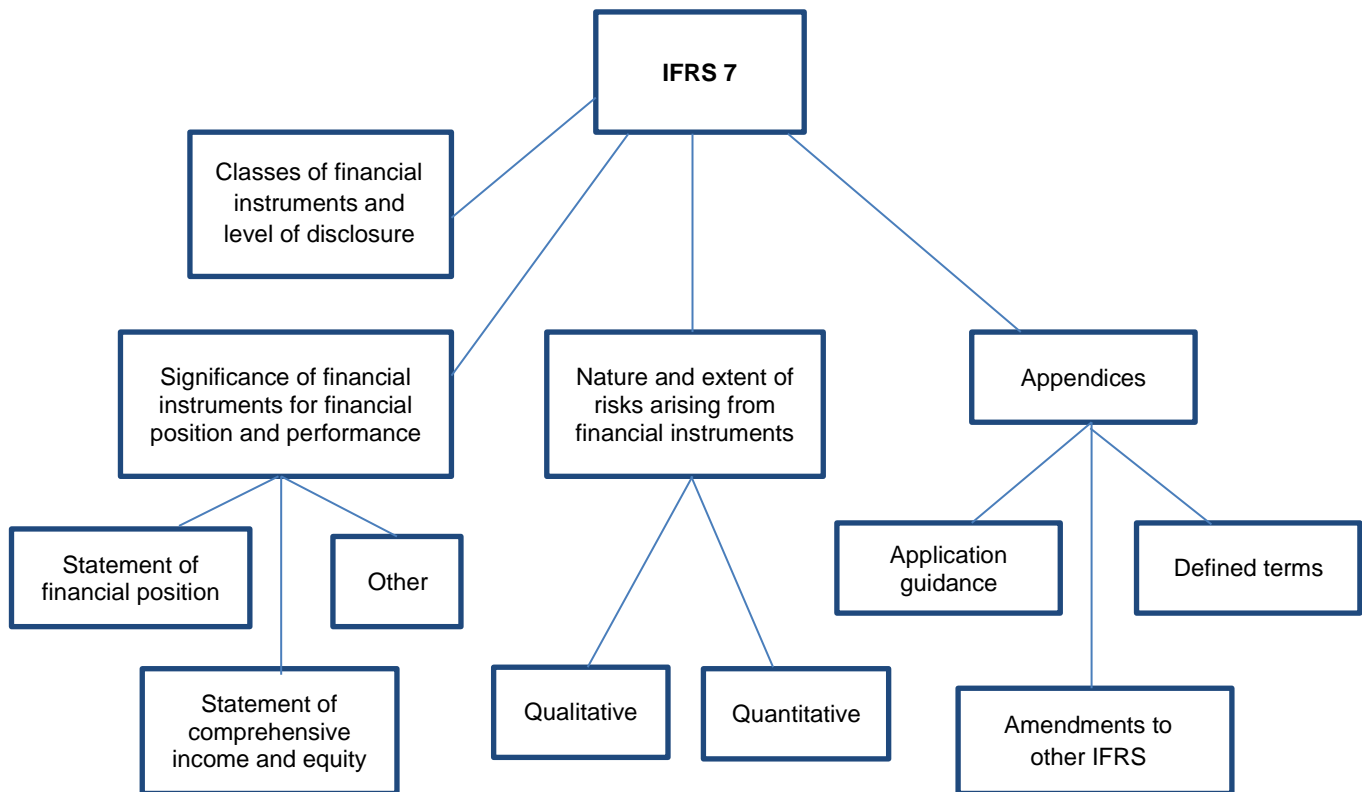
IFRS 7

Classes of financial instruments and level of disclosure

Significance of financial instruments for financial position and performance

Nature and extent of risks arising from financial instruments

Appendices

Statement of financial position

Other

Statement of comprehensive income and equity

Qualitative

Quantitative

Application guidance

Defined terms

Amendments to other IFRS